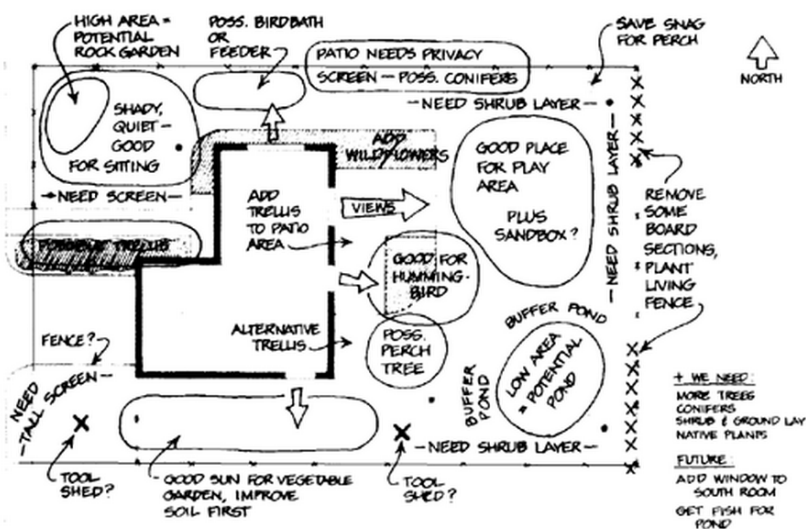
HIGH AREA = POTENTIAL ROCK GARDEN

POSS. BIRDBATH OR FEEDER

PATIO NEEDS PRIVACY SCREEN — POSS. CONIFERS

SAVE SNAG FOR PERCH

NORTH

SHADY, QUIET - GOOD FOR SITTING

— NEED SHRUB LAYER —

ADD WILDFLOWERS

GOOD PLACE FOR PLAY AREA

PLUS SANDBOX?

— NEED SCREEN —

ADD TRELLIS TO PATIO AREA

VIEWS

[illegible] TRELLIS

GOOD FOR HUMMING-BIRD

— NEED SHRUB LAYER —

REMOVE SOME BOARD SECTIONS, PLANT LIVING FENCE

BUFFER POND

ALTERNATIVE TRELLIS

FENCE?

POSS. PERCH TREE

LOW AREA = POTENTIAL POND

BUFFER POND

— NEED TALL SCREEN —

+ WE NEED:
MORE TREES
CONIFERS
SHRUB & GROUND LAY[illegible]
NATIVE PLANTS

— NEED SHRUB LAYER —

FUTURE:
ADD WINDOW TO SOUTH ROOM
GET FISH FOR POND

TOOL SHED?

GOOD SUN FOR VEGETABLE GARDEN, IMPROVE SOIL FIRST

TOOL SHED?